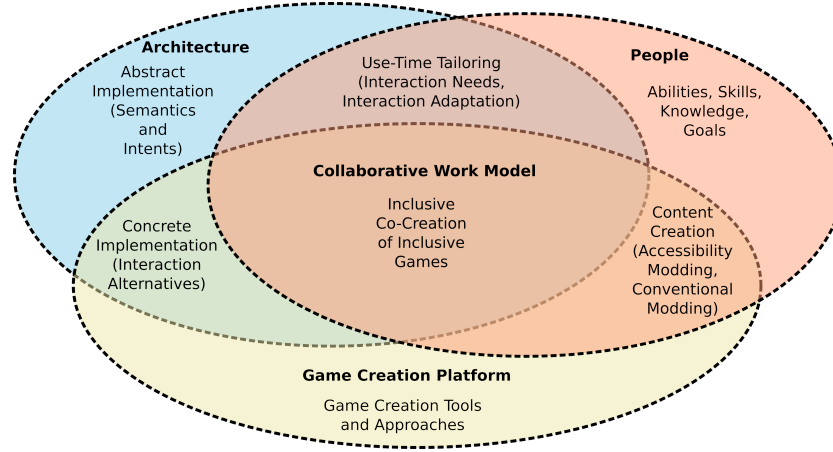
Architecture
Abstract Implementation (Semantics and Intents)

Use-Time Tailoring (Interaction Needs, Interaction Adaptation)

People
Abilities, Skills, Knowledge, Goals

Collaborative Work Model
Inclusive Co-Creation of Inclusive Games

Concrete Implementation (Interaction Alternatives)

Content Creation (Accessibility Modding, Conventional Modding)

Game Creation Platform
Game Creation Tools and Approaches